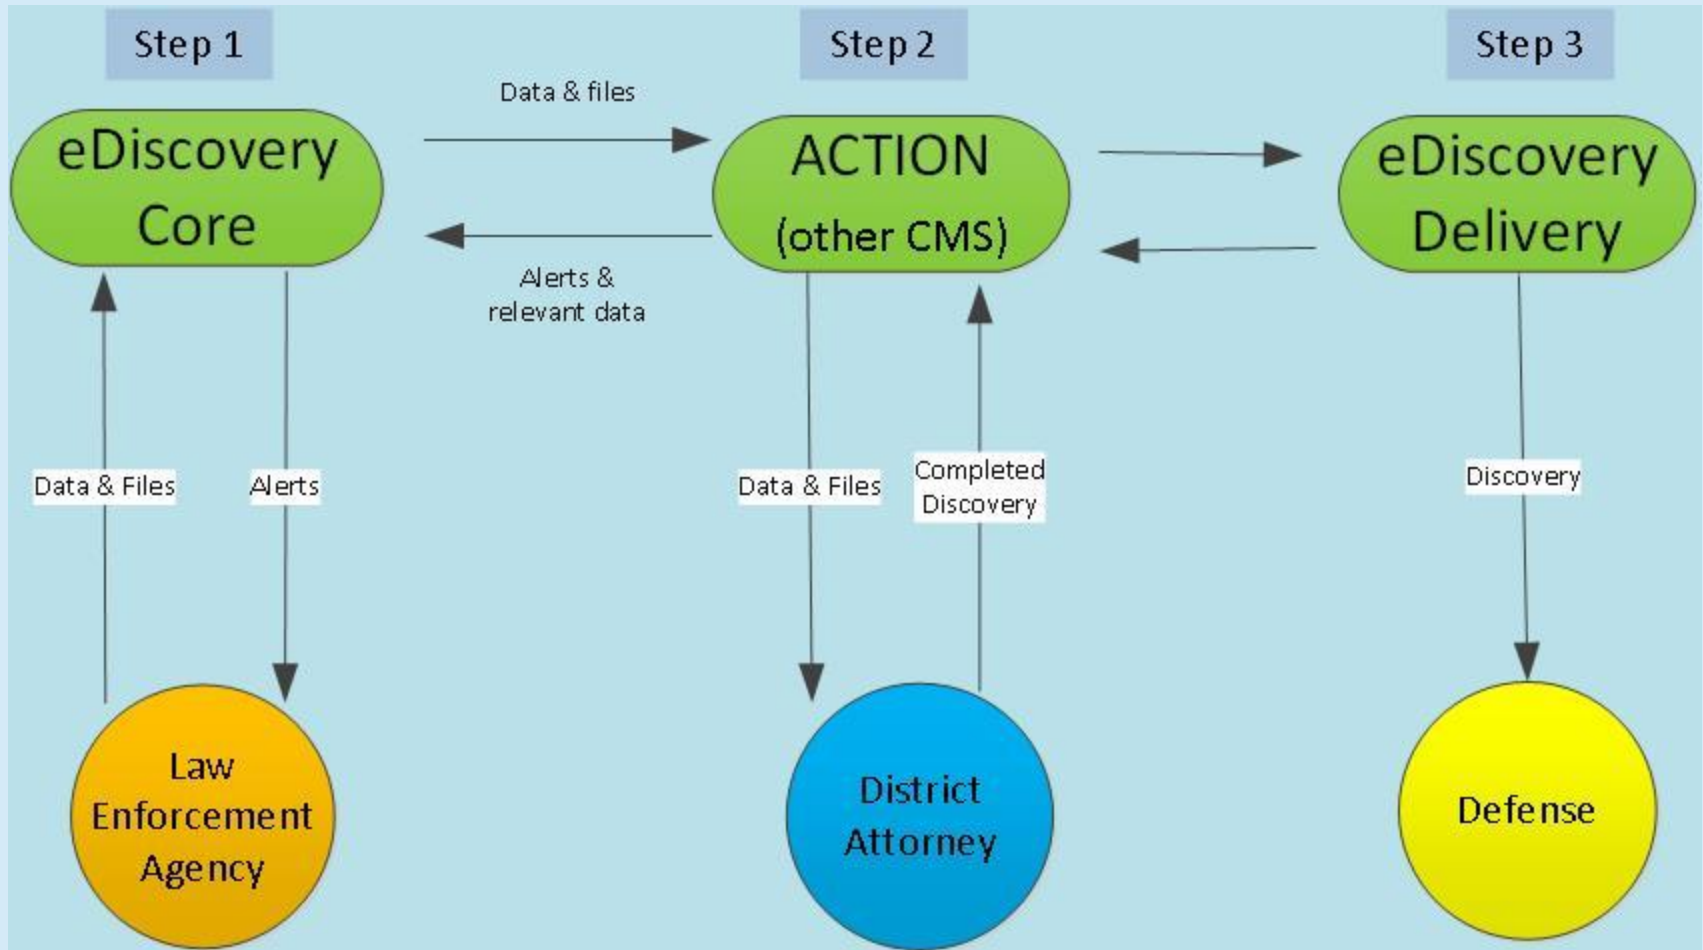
Step 1

Step 2

Step 3

eDiscovery Core

Data & files

Alerts & relevant data

ACTION (other CMS)

eDiscovery Delivery

Data & Files

Alerts

Data & Files

Completed Discovery

Discovery

Law Enforcement Agency

District Attorney

Defense